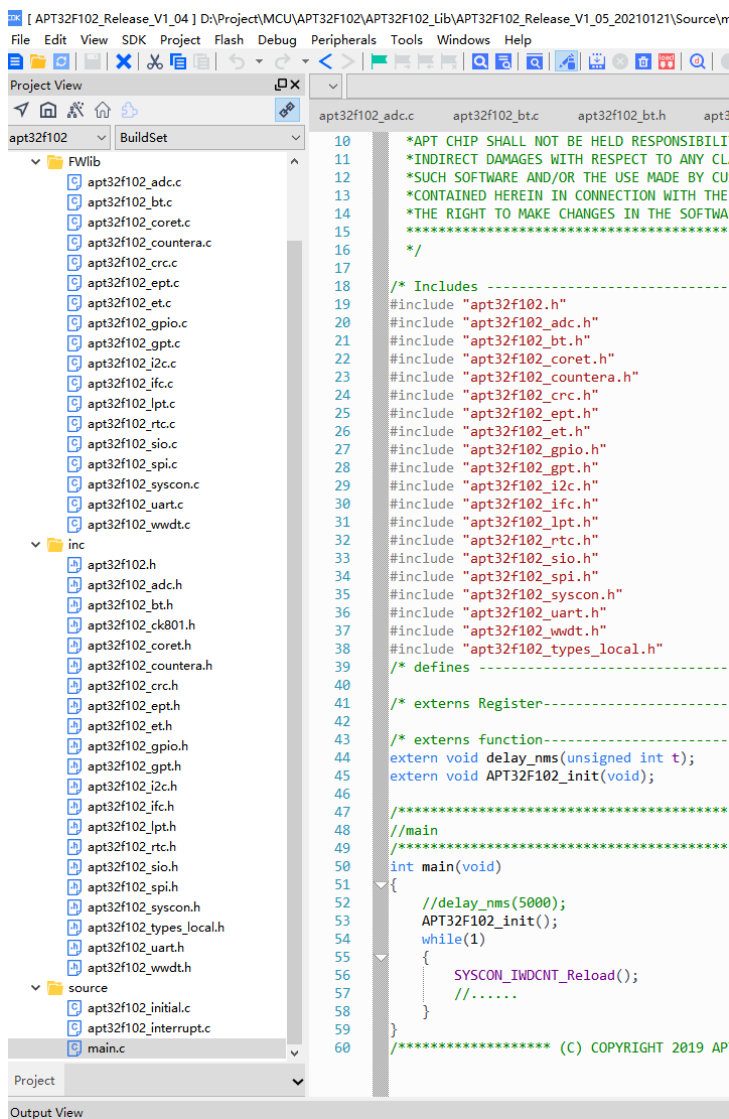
[ APT32F102_Release_V1_04 ] D:\Project\MCU\APT32F102\APT32F102_Lib\APT32F102_Release_V1_05_20210121\Source\m

File Edit View SDK Project Flash Debug Peripherals Tools Windows Help

Project View

apt32f102 BuildSet

FWlib
apt32f102_adc.c
apt32f102_bt.c
apt32f102_coret.c
apt32f102_countera.c
apt32f102_crc.c
apt32f102_ept.c
apt32f102_et.c
apt32f102_gpio.c
apt32f102_gpt.c
apt32f102_i2c.c
apt32f102_ifc.c
apt32f102_lpt.c
apt32f102_rtc.c
apt32f102_sio.c
apt32f102_spi.c
apt32f102_syscon.c
apt32f102_uart.c
apt32f102_wwdt.c
inc
apt32f102.h
apt32f102_adc.h
apt32f102_bt.h
apt32f102_ck801.h
apt32f102_coret.h
apt32f102_countera.h
apt32f102_crc.h
apt32f102_ept.h
apt32f102_et.h
apt32f102_gpio.h
apt32f102_gpt.h
apt32f102_i2c.h
apt32f102_ifc.h
apt32f102_lpt.h
apt32f102_rtc.h
apt32f102_sio.h
apt32f102_spi.h
apt32f102_syscon.h
apt32f102_types_local.h
apt32f102_uart.h
apt32f102_wwdt.h
source
apt32f102_initial.c
apt32f102_interrupt.c
main.c

Project

Output View

apt32f102_adc.c apt32f102_bt.c apt32f102_bt.h apt3

10 *APT CHIP SHALL NOT BE HELD RESPONSIBILIT
11 *INDIRECT DAMAGES WITH RESPECT TO ANY CL
12 *SUCH SOFTWARE AND/OR THE USE MADE BY CU
13 *CONTAINED HEREIN IN CONNECTION WITH THE
14 *THE RIGHT TO MAKE CHANGES IN THE SOFTWA
15 ****************************************
16 */
17
18 /* Includes ------------------------------
19 #include "apt32f102.h"
20 #include "apt32f102_adc.h"
21 #include "apt32f102_bt.h"
22 #include "apt32f102_coret.h"
23 #include "apt32f102_countera.h"
24 #include "apt32f102_crc.h"
25 #include "apt32f102_ept.h"
26 #include "apt32f102_et.h"
27 #include "apt32f102_gpio.h"
28 #include "apt32f102_gpt.h"
29 #include "apt32f102_i2c.h"
30 #include "apt32f102_ifc.h"
31 #include "apt32f102_lpt.h"
32 #include "apt32f102_rtc.h"
33 #include "apt32f102_sio.h"
34 #include "apt32f102_spi.h"
35 #include "apt32f102_syscon.h"
36 #include "apt32f102_uart.h"
37 #include "apt32f102_wwdt.h"
38 #include "apt32f102_types_local.h"
39 /* defines -------------------------------
40
41 /* externs Register----------------------
42
43 /* externs function----------------------
44 extern void delay_nms(unsigned int t);
45 extern void APT32F102_init(void);
46
47 /****************************************
48 //main
49 /****************************************
50 int main(void)
51 {
52 //delay_nms(5000);
53 APT32F102_init();
54 while(1)
55 {
56 SYSCON_IWDCNT_Reload();
57 //......
58 }
59 }
60 /****************** (C) COPYRIGHT 2019 APT